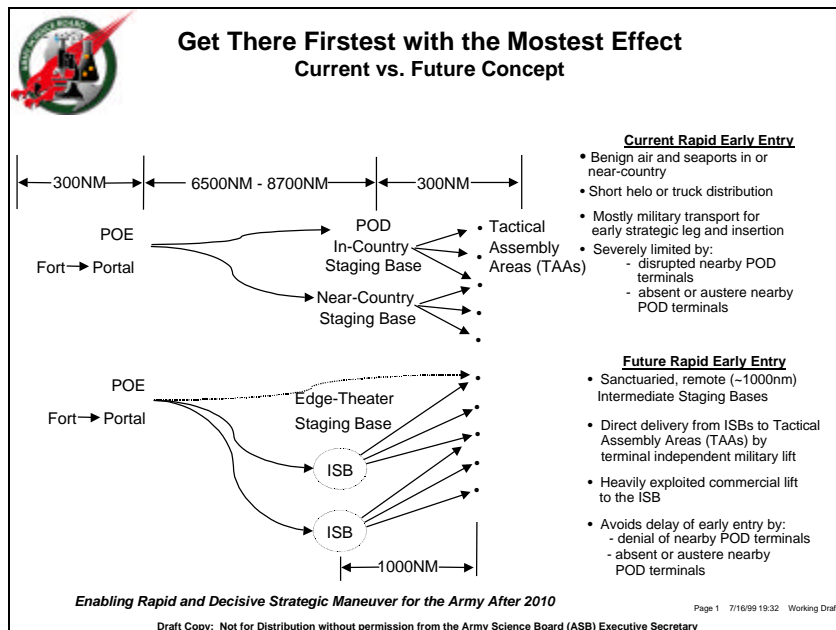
ARMY SCIENCE BOARD

Get There Firstest with the Mostest Effect
Current vs. Future Concept

300NM
6500NM - 8700NM
300NM

POE
Fort → Portal

POD
In-Country
Staging Base

Near-Country
Staging Base

Tactical
Assembly
Areas (TAAs)

Current Rapid Early Entry
• Benign air and seaports in or near-country
• Short helo or truck distribution
• Mostly military transport for early strategic leg and insertion
• Severely limited by:
- disrupted nearby POD terminals
- absent or austere nearby POD terminals

POE
Fort → Portal

Edge-Theater
Staging Base

ISB

ISB

1000NM

Future Rapid Early Entry
• Sanctuaried, remote (~1000nm) Intermediate Staging Bases
• Direct delivery from ISBs to Tactical Assembly Areas (TAAs) by terminal independent military lift
• Heavily exploited commercial lift to the ISB
• Avoids delay of early entry by:
- denial of nearby POD terminals
- absent or austere nearby POD terminals

Enabling Rapid and Decisive Strategic Maneuver for the Army After 2010

Page 1 7/16/99 19:32 Working Draf

Draft Copy: Not for Distribution without permission from the Army Science Board (ASB) Executive Secretary